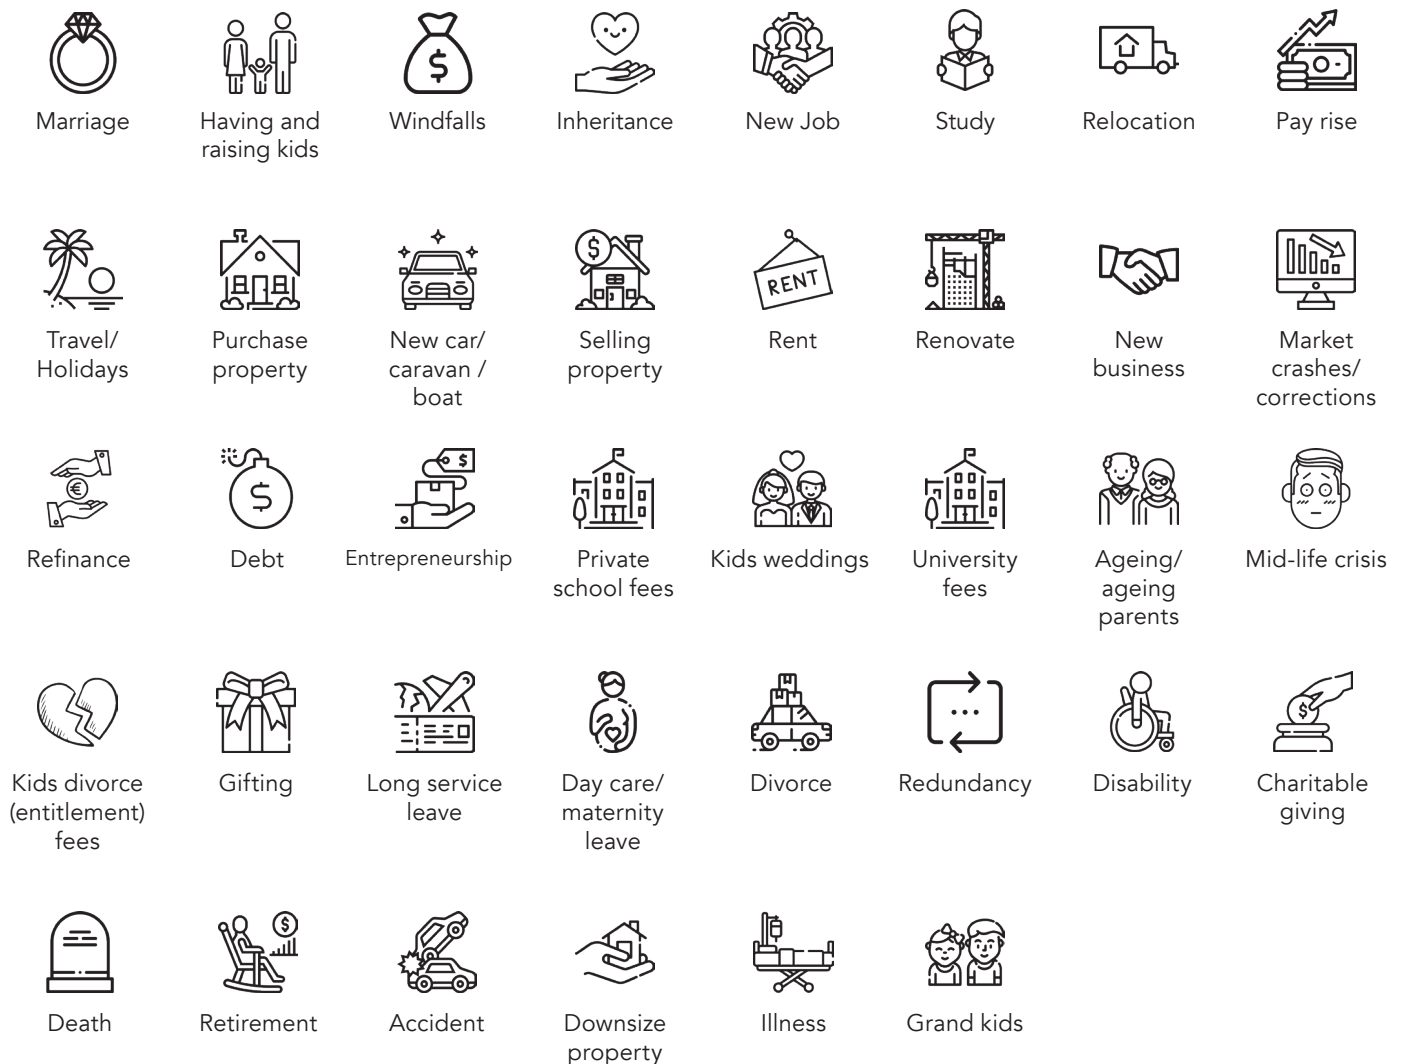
Marriage

Having and raising kids

Windfalls

Inheritance

New Job

Study

Relocation

Pay rise

Travel/ Holidays

Purchase property

New car/ caravan / boat

Selling property

RENT

Rent

Renovate

New business

Market crashes/ corrections

Refinance

Debt

Entrepreneurship

Private school fees

Kids weddings

University fees

Ageing/ ageing parents

Mid-life crisis

Kids divorce (entitlement) fees

Gifting

Long service leave

Day care/ maternity leave

Divorce

Redundancy

Disability

Charitable giving

Death

Retirement

Accident

Downsize property

Illness

Grand kids